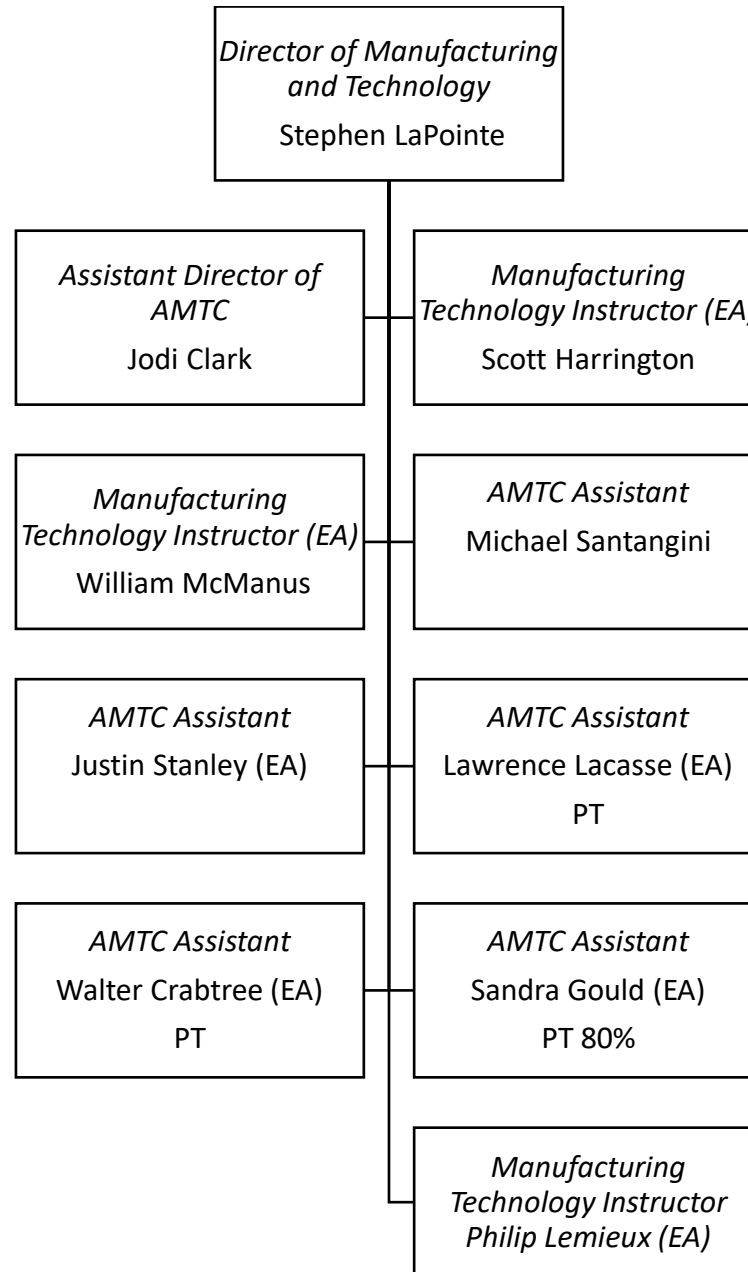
Director of Manufacturing and Technology
Stephen LaPointe

Assistant Director of AMTC
Jodi Clark

Manufacturing Technology Instructor (EA)
Scott Harrington

Manufacturing Technology Instructor (EA)
William McManus

AMTC Assistant
Michael Santangini

AMTC Assistant
Justin Stanley (EA)

AMTC Assistant
Lawrence Lacasse (EA)
PT

AMTC Assistant
Walter Crabtree (EA)
PT

AMTC Assistant
Sandra Gould (EA)
PT 80%

Manufacturing Technology Instructor
Philip Lemieux (EA)